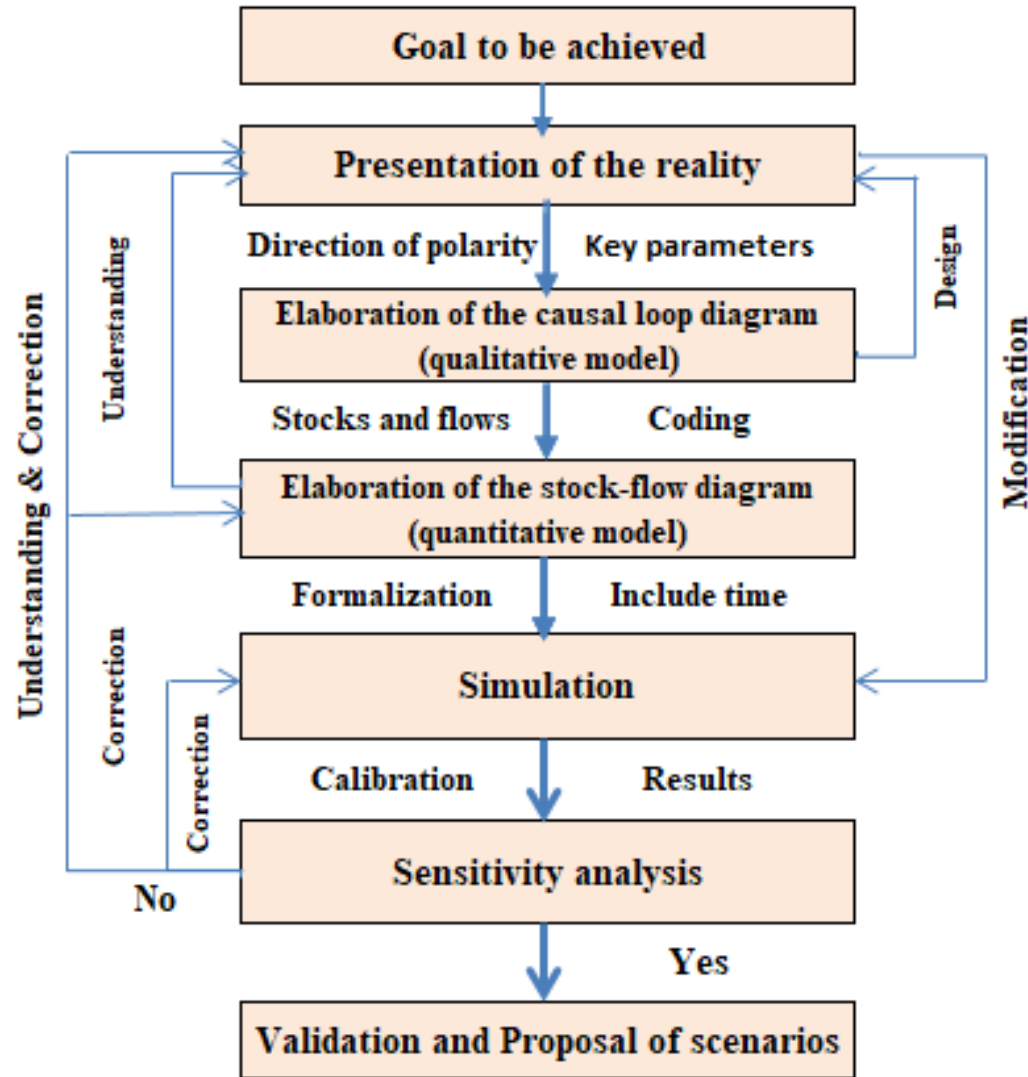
Goal to be achieved

Presentation of the reality

Direction of polarity

Key parameters

Elaboration of the causal loop diagram (qualitative model)

Stocks and flows

Coding

Elaboration of the stock-flow diagram (quantitative model)

Formalization

Include time

Simulation

Calibration

Results

Sensitivity analysis

No

Yes

Validation and Proposal of scenarios

Understanding & Correction

Understanding

Correction

Correction

Design

Modification